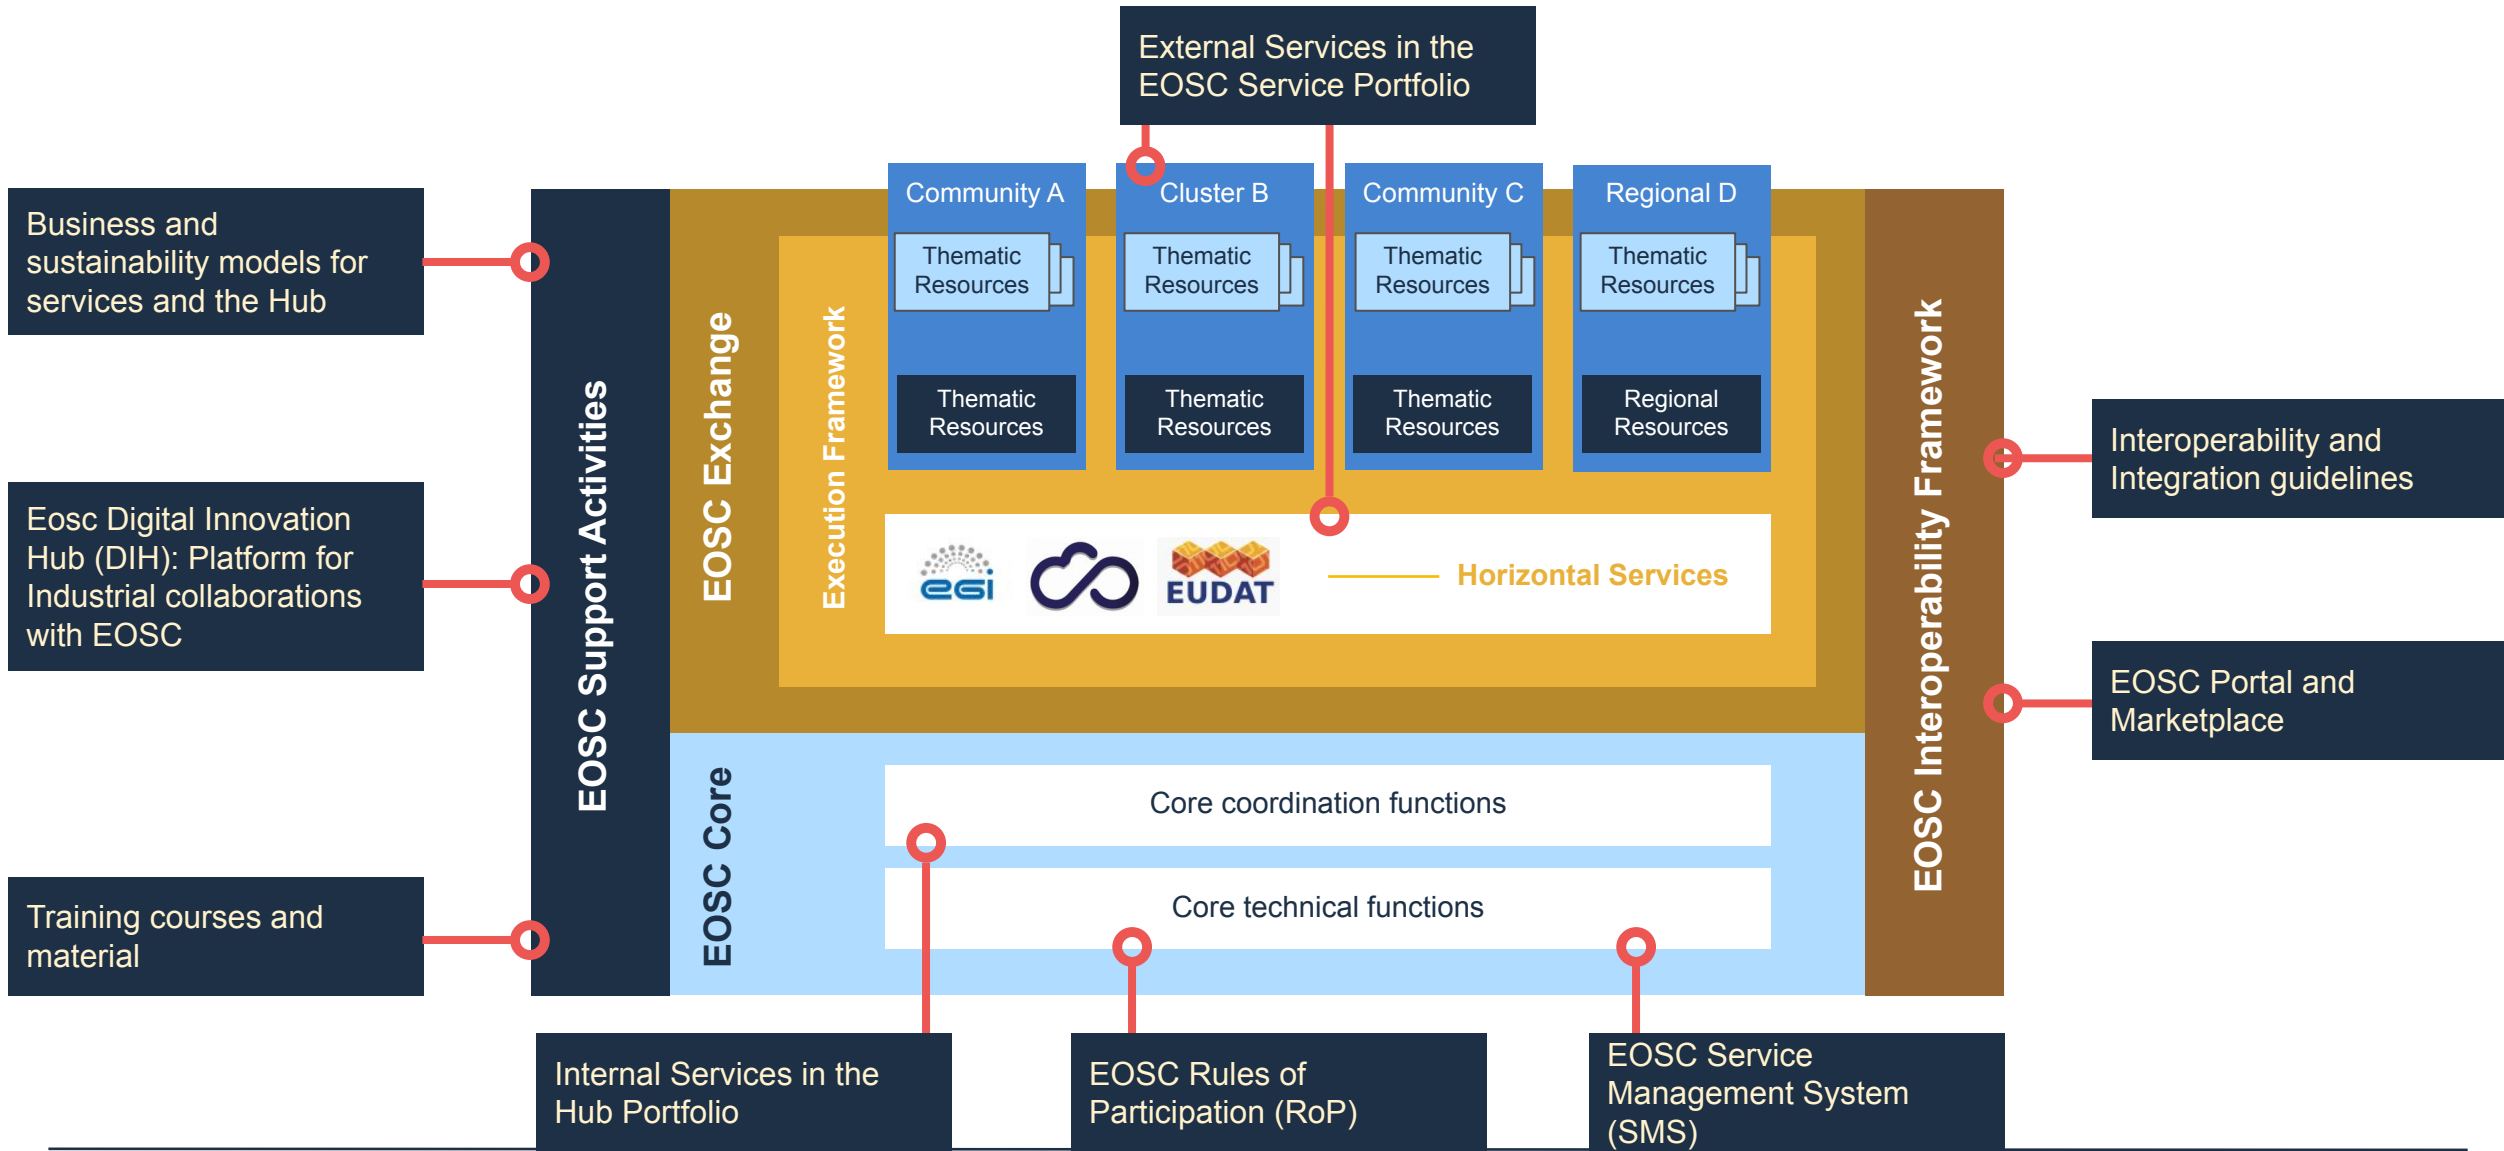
External Services in the EOSC Service Portfolio

Business and sustainability models for services and the Hub

Eosc Digital Innovation Hub (DIH): Platform for Industrial collaborations with EOSC

Training courses and material

EOSC Support Activities

EOSC Exchange

Execution Framework

Community A

Thematic Resources

Thematic Resources

Cluster B

Thematic Resources

Thematic Resources

Community C

Thematic Resources

Thematic Resources

Regional D

Thematic Resources

Regional Resources

egi

EUDAT

Horizontal Services

EOSC Core

Core coordination functions

Core technical functions

EOSC Interoperability Framework

Interoperability and Integration guidelines

EOSC Portal and Marketplace

Internal Services in the Hub Portfolio

EOSC Rules of Participation (RoP)

EOSC Service Management System (SMS)